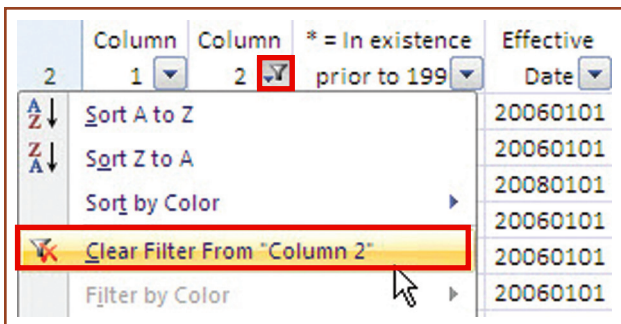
| 2 | Column 1 | Column 2 | * = In existence prior to 199 | Effective Date |
|---|---|---|---|---|

A Z ↓ Sort A to Z
Z A ↓ Sort Z to A
Sort by Color
Clear Filter From "Column 2"
Filter by Color

20060101
20060101
20080101
20060101
20060101
20060101